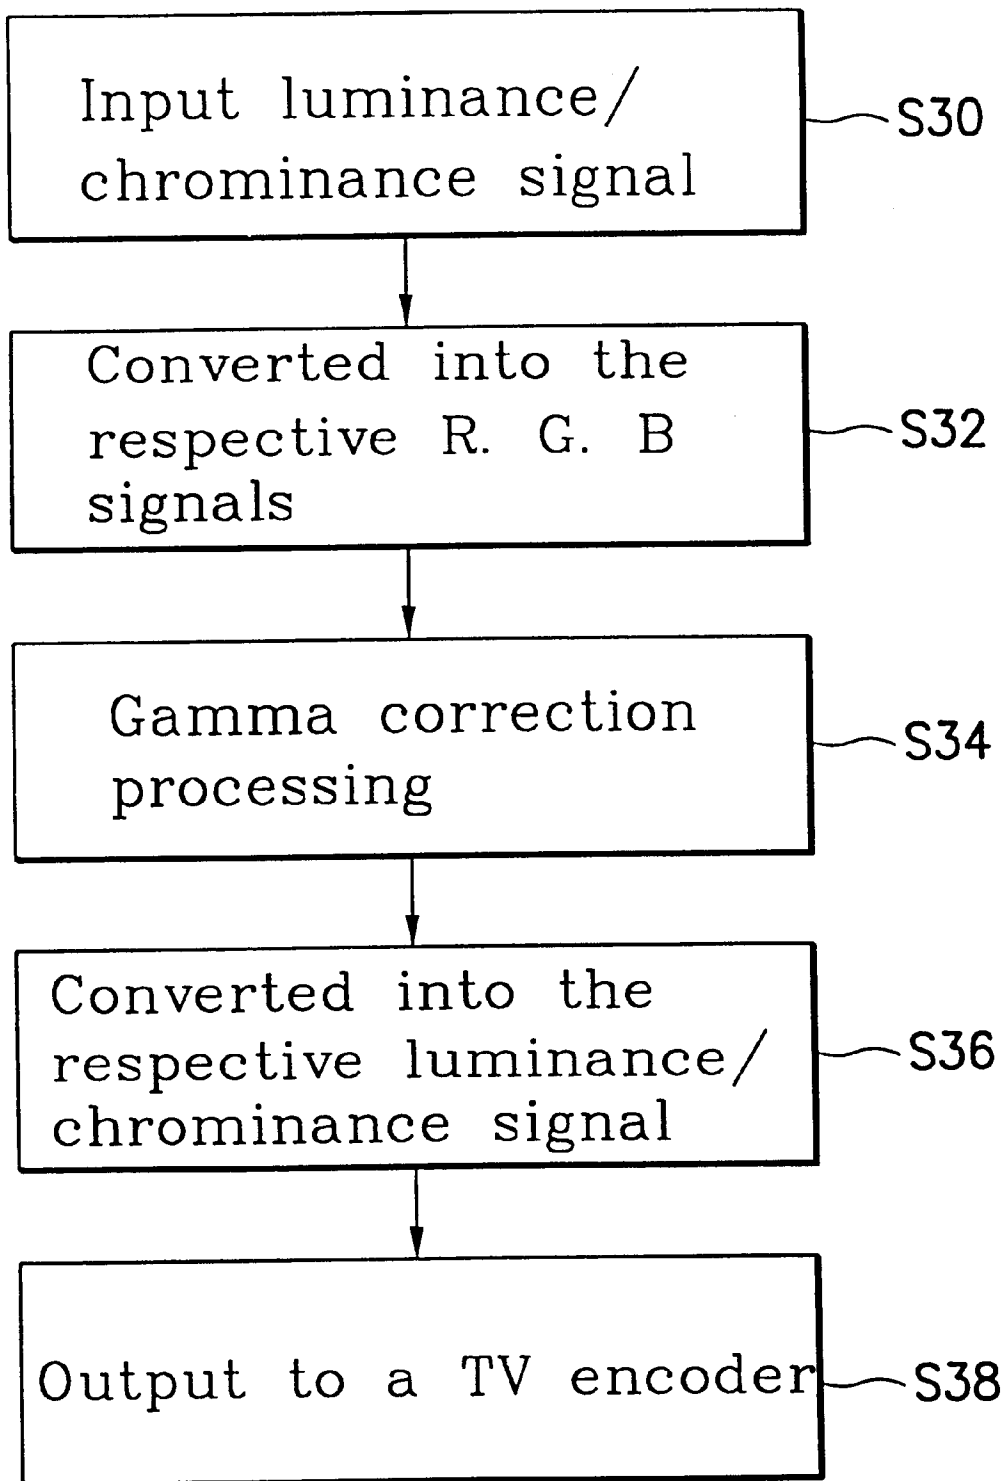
Input luminance/ chrominance signal

S30

Converted into the respective R. G. B signals

S32

Gamma correction processing

S34

Converted into the respective luminance/ chrominance signal

S36

Output to a TV encoder

S38